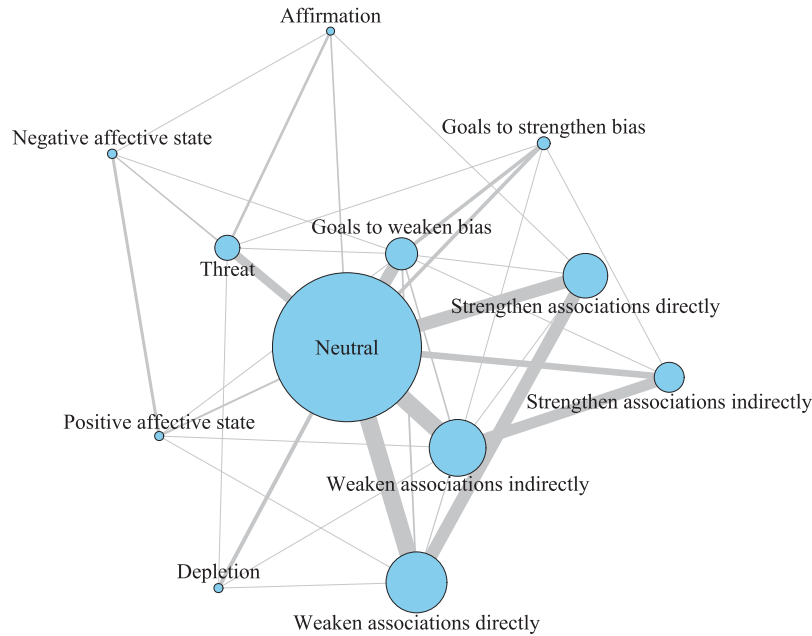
Affirmation

Negative affective state

Goals to strengthen bias

Goals to weaken bias

Threat

Strengthen associations directly

Neutral

Strengthen associations indirectly

Positive affective state

Weaken associations indirectly

Depletion

Weaken associations directly